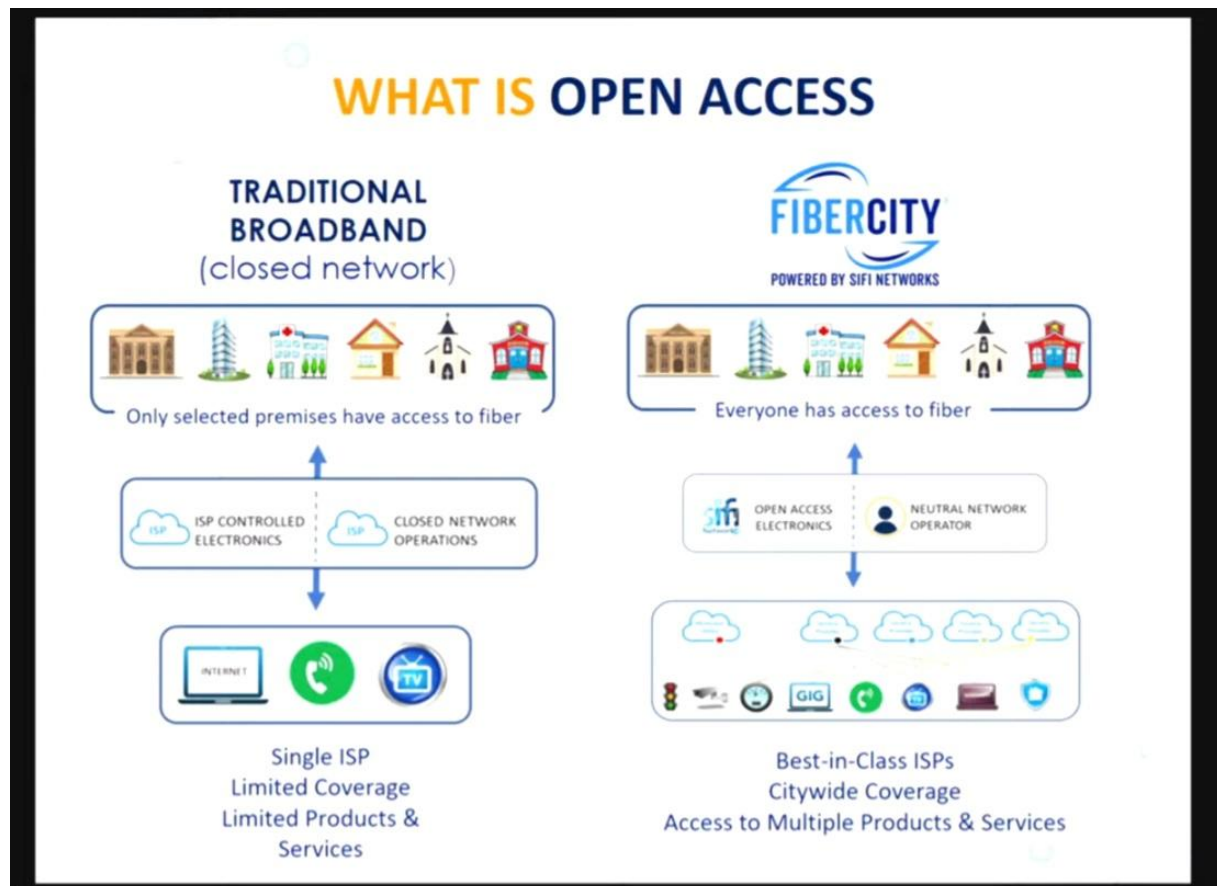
WHAT IS OPEN ACCESS

TRADITIONAL BROADBAND
(closed network)

Only selected premises have access to fiber

ISP

ISP CONTROLLED ELECTRONICS

ISP

CLOSED NETWORK OPERATIONS

INTERNET

TV

Single ISP
Limited Coverage
Limited Products & Services

FIBERCITY
POWERED BY SIFI NETWORKS

Everyone has access to fiber

sifi

OPEN ACCESS ELECTRONICS

NEUTRAL NETWORK OPERATOR

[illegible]

GIG

Best-in-Class ISPs
Citywide Coverage
Access to Multiple Products & Services